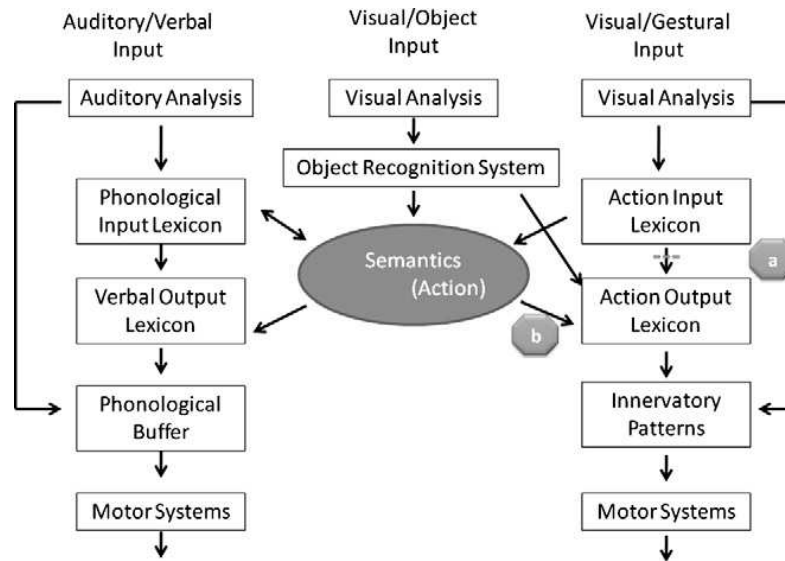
Auditory/Verbal Input

Visual/Object Input

Visual/Gestural Input

Auditory Analysis

Visual Analysis

Visual Analysis

Object Recognition System

Phonological Input Lexicon

Action Input Lexicon

Semantics (Action)

a

Verbal Output Lexicon

Action Output Lexicon

b

Phonological Buffer

Innervatory Patterns

Motor Systems

Motor Systems